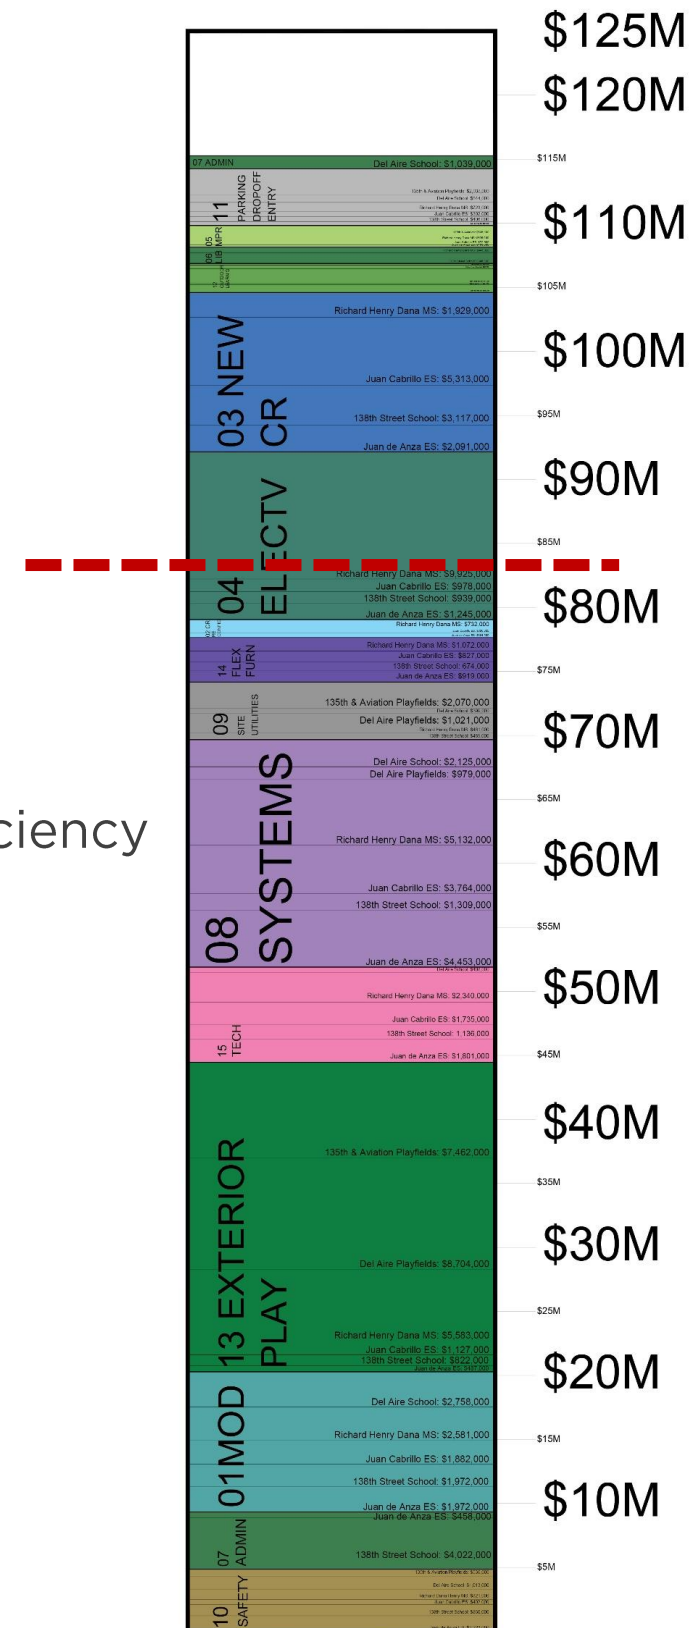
$125M
$120M
07 ADMIN Del Aire School: $1,039,000
$115M
11 PARKING DROPOFF ENTRY
135th & Aviation Playfields: $2,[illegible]
Del Aire School: $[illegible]
Richard Henry Dana MS: $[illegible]
Juan Cabrillo ES: $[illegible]
138th Street School: $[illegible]
$110M
05 MPR
06 LIB
17 OUTDOOR LEARNING
$105M
Richard Henry Dana MS: $1,929,000
03 NEW CR
$100M
Juan Cabrillo ES: $5,313,000
$95M
138th Street School: $3,117,000
Juan de Anza ES: $2,091,000
$90M
04 ELECTV
$85M
Richard Henry Dana MS: $9,925,000
Juan Cabrillo ES: $978,000
138th Street School: $939,000
$80M
Juan de Anza ES: $1,245,000
02 CR
Richard Henry Dana MS: $732,000
14 FLEX FURN
Richard Henry Dana MS: $1,072,000
Juan Cabrillo ES: $627,000
138th Street School: 674,000
Juan de Anza ES: $919,000
$75M
09 SITE UTILITIES
135th & Aviation Playfields: $2,070,000
Del Aire Playfields: $1,021,000
$70M
08 SYSTEMS
Del Aire School: $2,125,000
Del Aire Playfields: $979,000
$65M
ciency
Richard Henry Dana MS: $5,132,000
$60M
Juan Cabrillo ES: $3,764,000
138th Street School: $1,309,000
$55M
Juan de Anza ES: $4,453,000
15 TECH
$50M
Richard Henry Dana MS: $2,340,000
Juan Cabrillo ES: $1,735,000
138th Street School: 1,136,000
Juan de Anza ES: $1,801,000
$45M
13 EXTERIOR PLAY
$40M
135th & Aviation Playfields: $7,462,000
$35M
$30M
Del Aire Playfields: $8,704,000
$25M
Richard Henry Dana MS: $5,583,000
Juan Cabrillo ES: $1,127,000
138th Street School: $822,000
$20M
01MOD
Del Aire School: $2,758,000
Richard Henry Dana MS: $2,581,000
$15M
Juan Cabrillo ES: $1,882,000
138th Street School: $1,972,000
$10M
Juan de Anza ES: $1,972,000
Juan de Anza ES: $458,000
07 ADMIN
138th Street School: $4,022,000
$5M
10 SAFETY